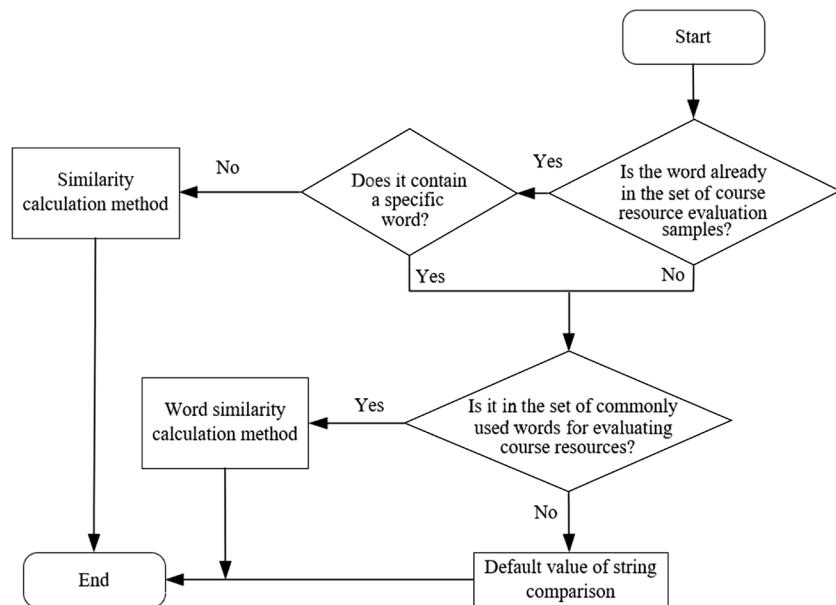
Start

Is the word already in the set of course resource evaluation samples?

Yes

Does it contain a specific word?

No

Similarity calculation method

Yes

No

Is it in the set of commonly used words for evaluating course resources?

Yes

Word similarity calculation method

No

Default value of string comparison

End